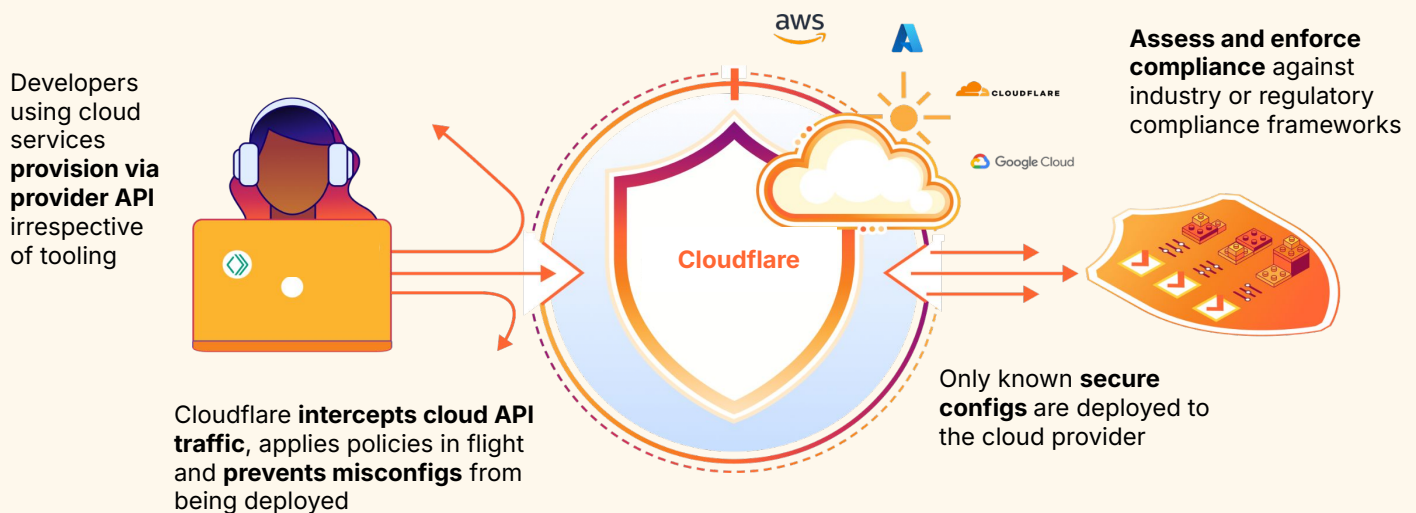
Developers using cloud services **provision via provider API** irrespective of tooling

aws

CLOUDFLARE

Google Cloud

**Assess and enforce compliance** against industry or regulatory compliance frameworks

Cloudflare

Only known **secure configs** are deployed to the cloud provider

Cloudflare **intercepts cloud API traffic**, applies policies in flight and **prevents misconfigs** from being deployed